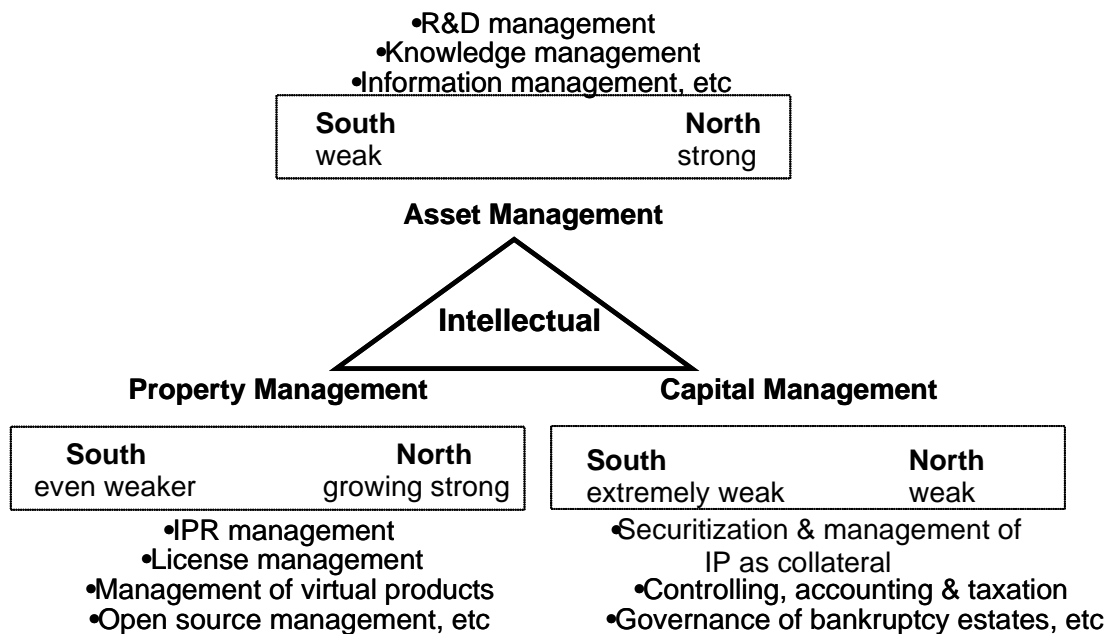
•R&D management
•Knowledge management
•Information management, etc

| South | North |
|---|---|
| weak | strong |

Asset Management

Intellectual

Property Management

| South | North |
|---|---|
| even weaker | growing strong |

•IPR management
•License management
•Management of virtual products
•Open source management, etc

Capital Management

| South | North |
|---|---|
| extremely weak | weak |

•Securitization & management of IP as collateral
•Controlling, accounting & taxation
•Governance of bankruptcy estates, etc